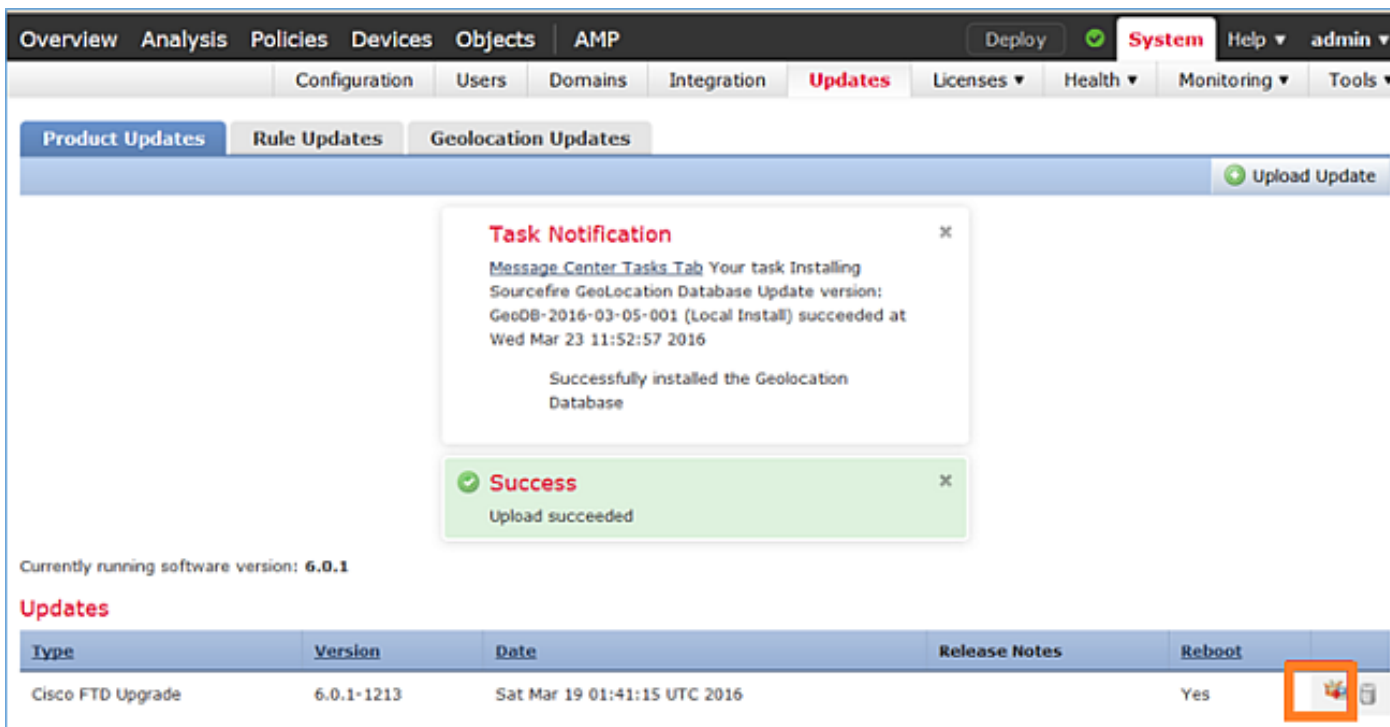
Overview Analysis Policies Devices Objects | AMP
Deploy System Help ▾ admin ▾

Configuration Users Domains Integration Updates Licenses ▾ Health ▾ Monitoring ▾ Tools ▾

Product Updates Rule Updates Geolocation Updates

Upload Update

Task Notification
Message Center Tasks Tab Your task Installing Sourcefire GeoLocation Database Update version: GeoDB-2016-03-05-001 (Local Install) succeeded at Wed Mar 23 11:52:57 2016

Successfully installed the Geolocation Database

Success
Upload succeeded

Currently running software version: 6.0.1

Updates

| Type | Version | Date | Release Notes | Reboot | |
|---|---|---|---|---|---|
| Cisco FTD Upgrade | 6.0.1-1213 | Sat Mar 19 01:41:15 UTC 2016 | | Yes | |